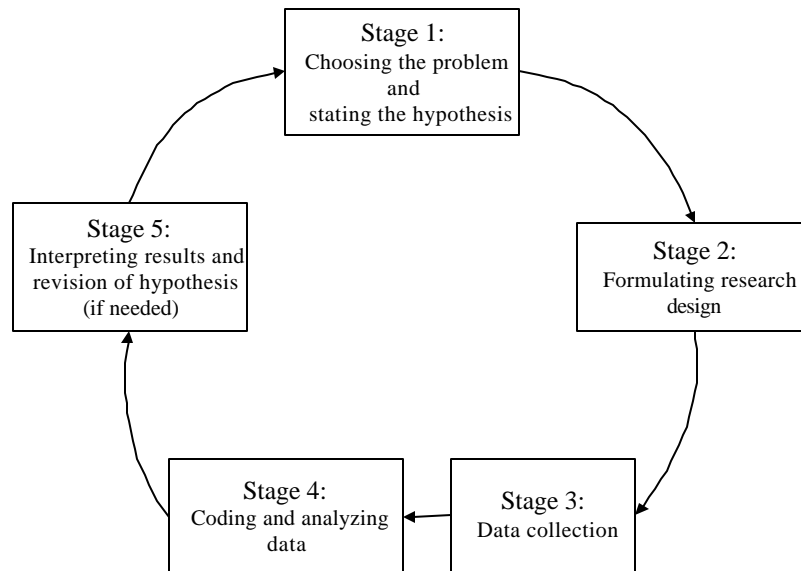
Stage 1:
Choosing the problem and stating the hypothesis

Stage 2:
Formulating research design

Stage 3:
Data collection

Stage 4:
Coding and analyzing data

Stage 5:
Interpreting results and revision of hypothesis (if needed)